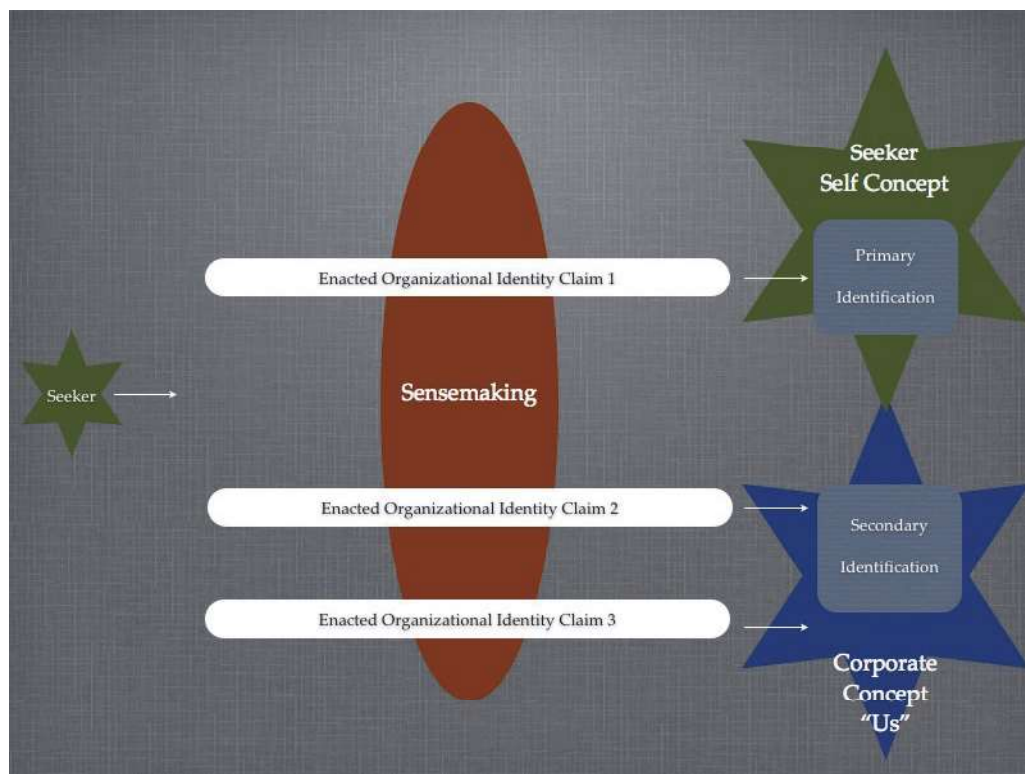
Seeker Self Concept

Primary Identification

Enacted Organizational Identity Claim 1

Seeker

Sensemaking

Enacted Organizational Identity Claim 2

Secondary Identification

Enacted Organizational Identity Claim 3

Corporate Concept "Us"